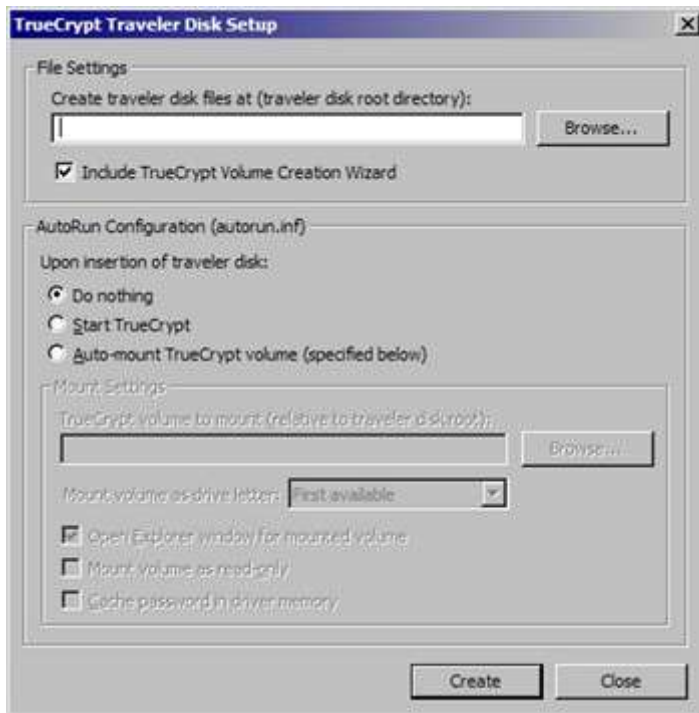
TrueCrypt Traveler Disk Setup

File Settings

Create traveler disk files at (traveler disk root directory):

Browse...

Include TrueCrypt Volume Creation Wizard

AutoRun Configuration (autorun.inf)

Upon insertion of traveler disk:

Do nothing

Start TrueCrypt

Auto-mount TrueCrypt volume (specified below)

Mount Settings

TrueCrypt volume to mount (relative to traveler disk root):

Browse...

Mount volume as drive letter: First available

Open Explorer window for mounted volume

Mount volume as read-only

Cache password in driver memory

Create

Close